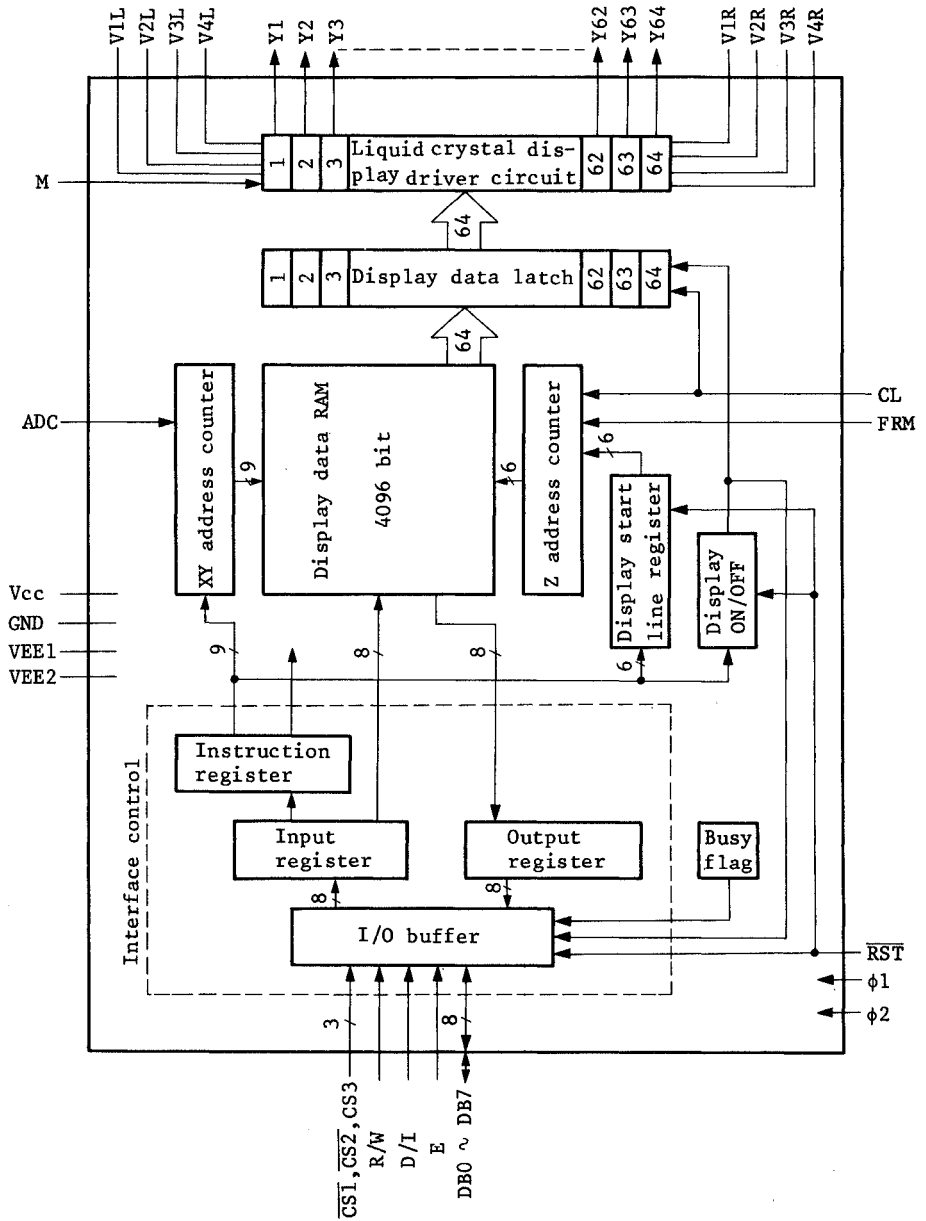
V1L V2L V3L V4L Y1 Y2 Y3 Y62 Y63 Y64 V1R V2R V3R V4R

M

1 2 3 Liquid crystal display driver circuit 62 63 64

64

1 2 3 Display data latch 62 63 64

64

ADC

XY address counter

9

Display data RAM

4096 bit

6

Z address counter

6

CL

FRM

Display start line register

Display ON/OFF

Vcc
GND
VEE1
VEE2

9

8

8

6

Interface control

Instruction register

Input register

Output register

Busy flag

8

8

I/O buffer

$\overline{RST}$

$\phi 1$

$\phi 2$

3

8

$\overline{CS1}$, $\overline{CS2}$, CS3
R/W
D/I
E
DB0 ~ DB7